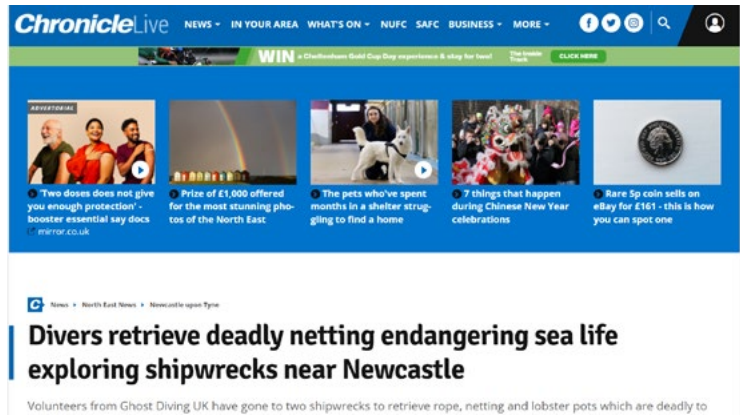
ChronicleLive NEWS IN YOUR AREA WHAT'S ON NUFC SAFC BUSINESS MORE

WIN a Cheltenham Gold Cup Day experience & stay for two! The Inside Track CLICK HERE

ADVERTORIAL

'Two doses does not give you enough protection' - booster essential say docs
mirror.co.uk

Prize of £1,000 offered for the most stunning photos of the North East

The pets who've spent months in a shelter struggling to find a home

7 things that happen during Chinese New Year celebrations

Rare 5p coin sells on eBay for £161 - this is how you can spot one

News > North East News > Newcastle upon Tyne

Divers retrieve deadly netting endangering sea life exploring shipwrecks near Newcastle

Volunteers from Ghost Diving UK have gone to two shipwrecks to retrieve rope, netting and lobster pots which are deadly to